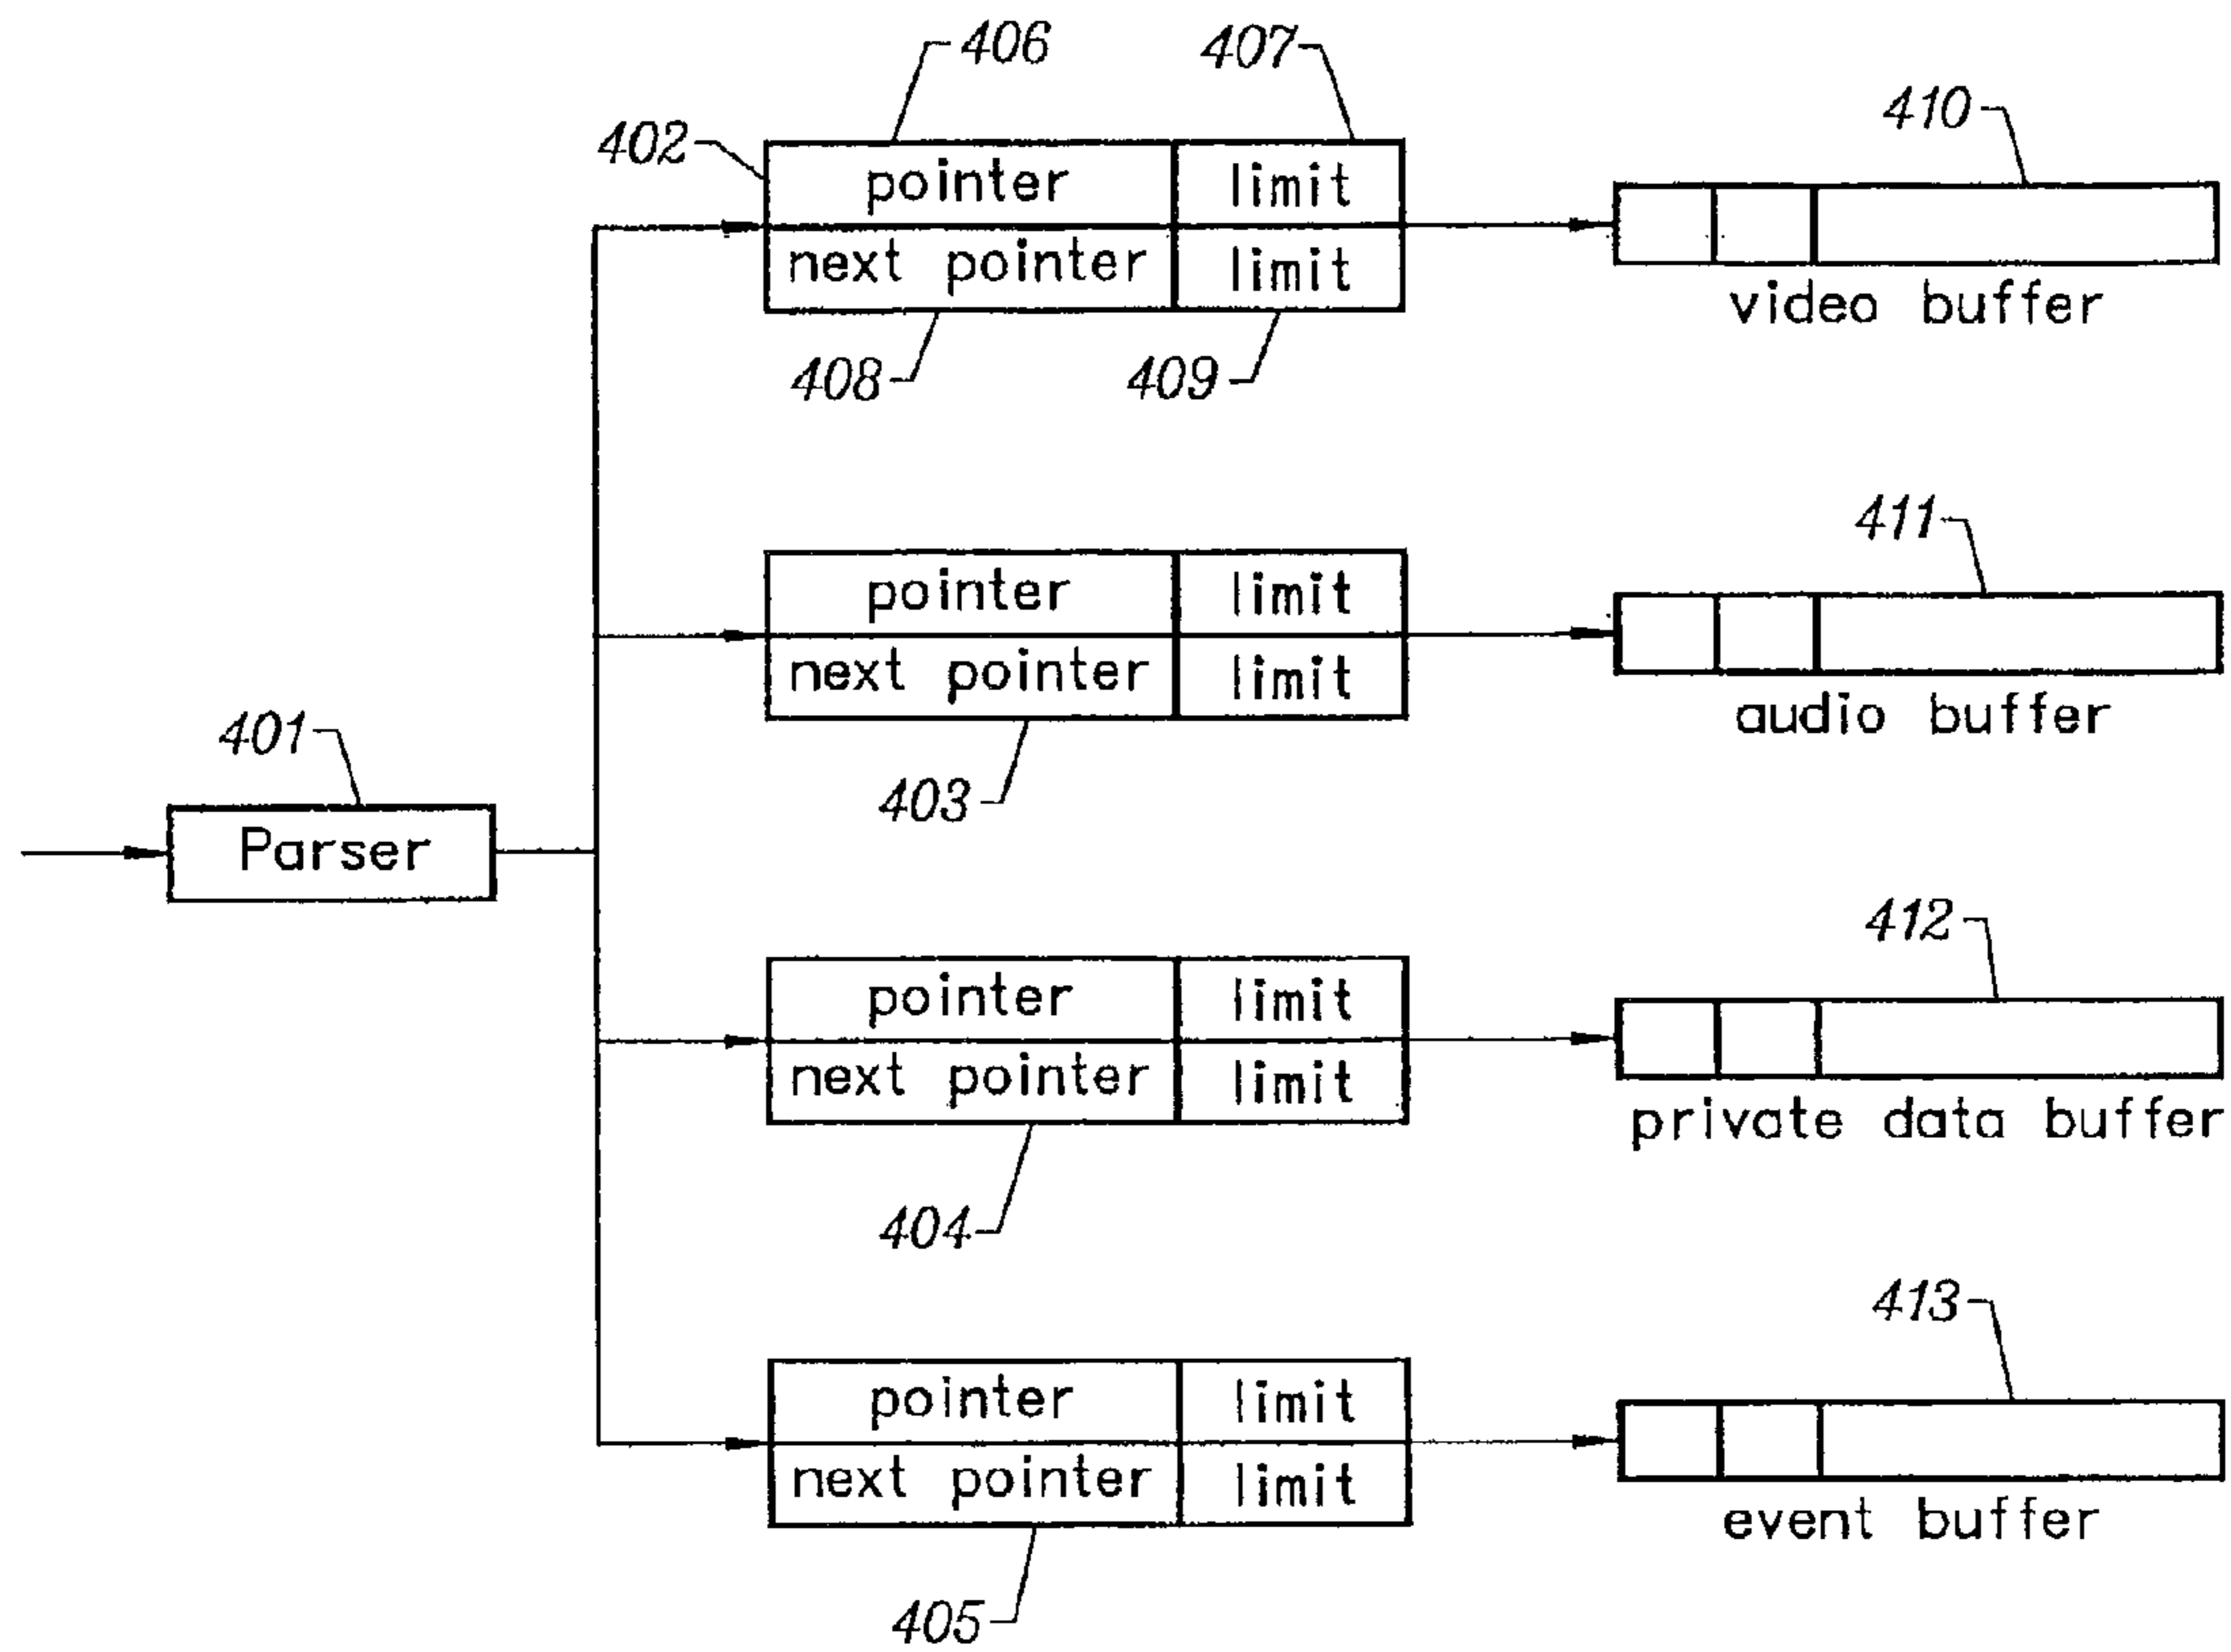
406
407
402
pointer
limit
next pointer
limit
408
409
410
video buffer

411
pointer
limit
next pointer
limit
403
audio buffer

401
Parser

412
pointer
limit
next pointer
limit
404
private data buffer

413
pointer
limit
next pointer
limit
405
event buffer